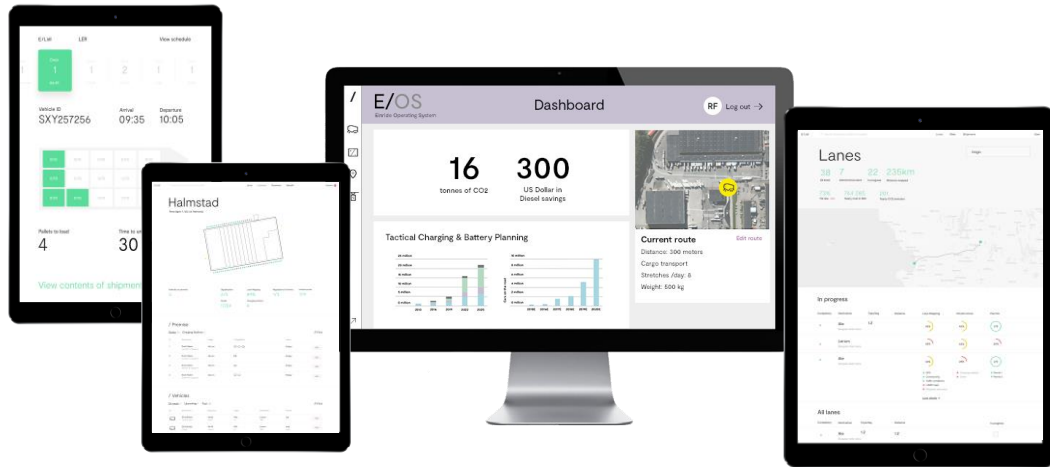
E/LW
LER
View schedule
1
1
2
1
1
Vehicle ID
SXY257256
Arrival
09:35
Departure
10:05
Pallets to load
4
Time to
30
View contents of shipment

Halmstad

/
E/OS
Einride Operating System
Dashboard
RF
Log out →
16
tonnes of CO2
300
US Dollar in Diesel savings
Tactical Charging & Battery Planning
Current route
Edit route
Distance: 300 meters
Cargo transport
Stretches /day: 8
Weight: 500 kg

Lanes
38
7
22
235km
In progress
All lanes